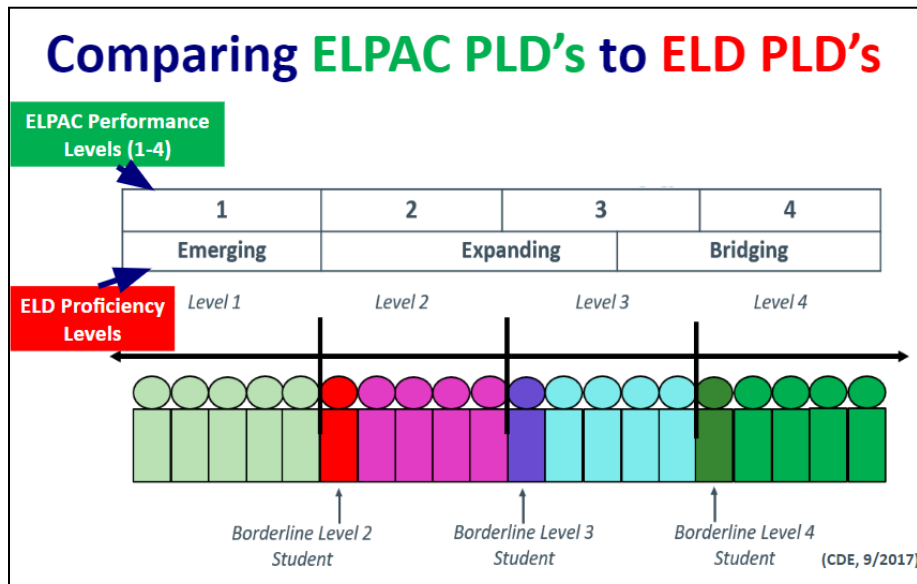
Comparing ELPAC PLD's to ELD PLD's

ELPAC Performance Levels (1-4)

| 1 | 2 | 3 | 4 |
|---|---|---|---|
| Emerging | Expanding | | Bridging |

ELD Proficiency Levels

Level 1 Level 2 Level 3 Level 4

Borderline Level 2 Student

Borderline Level 3 Student

Borderline Level 4 Student

(CDE, 9/2017)